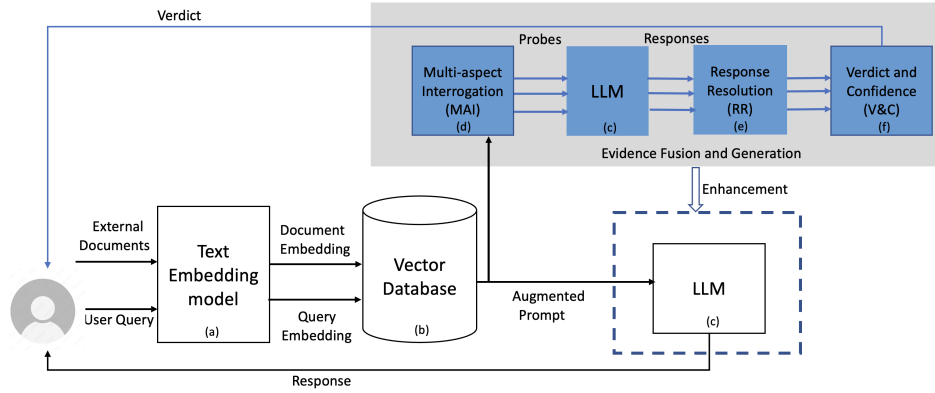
Verdict

Probes

Responses

Multi-aspect Interrogation (MAI) (d)

LLM (c)

Response Resolution (RR) (e)

Verdict and Confidence (V&C) (f)

Evidence Fusion and Generation

Enhancement

External Documents

User Query

Text Embedding model (a)

Document Embedding

Query Embedding

Vector Database (b)

Augmented Prompt

LLM (c)

Response